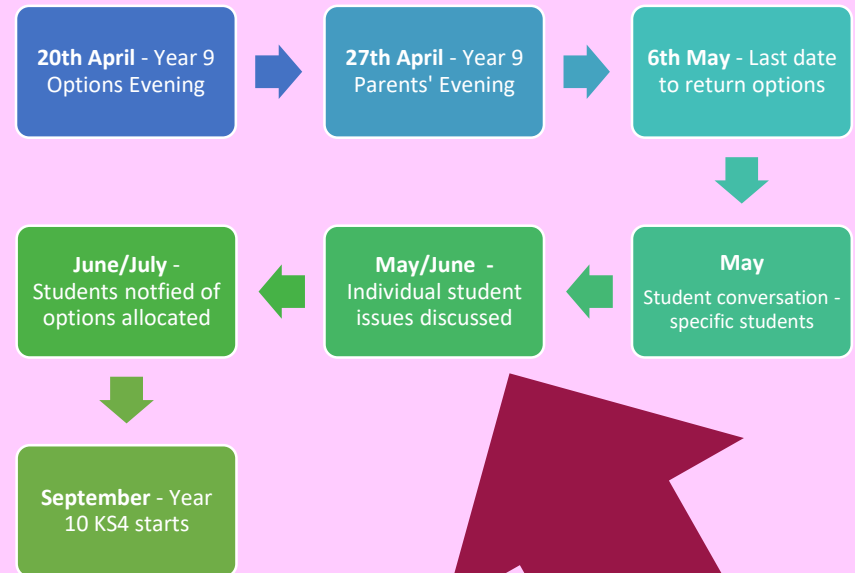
**20th April** - Year 9 Options Evening

**27th April** - Year 9 Parents' Evening

**6th May** - Last date to return options

**May**
Student conversation - specific students

**May/June** - Individual student issues discussed

**June/July** - Students notfied of options allocated

**September** - Year 10 KS4 starts